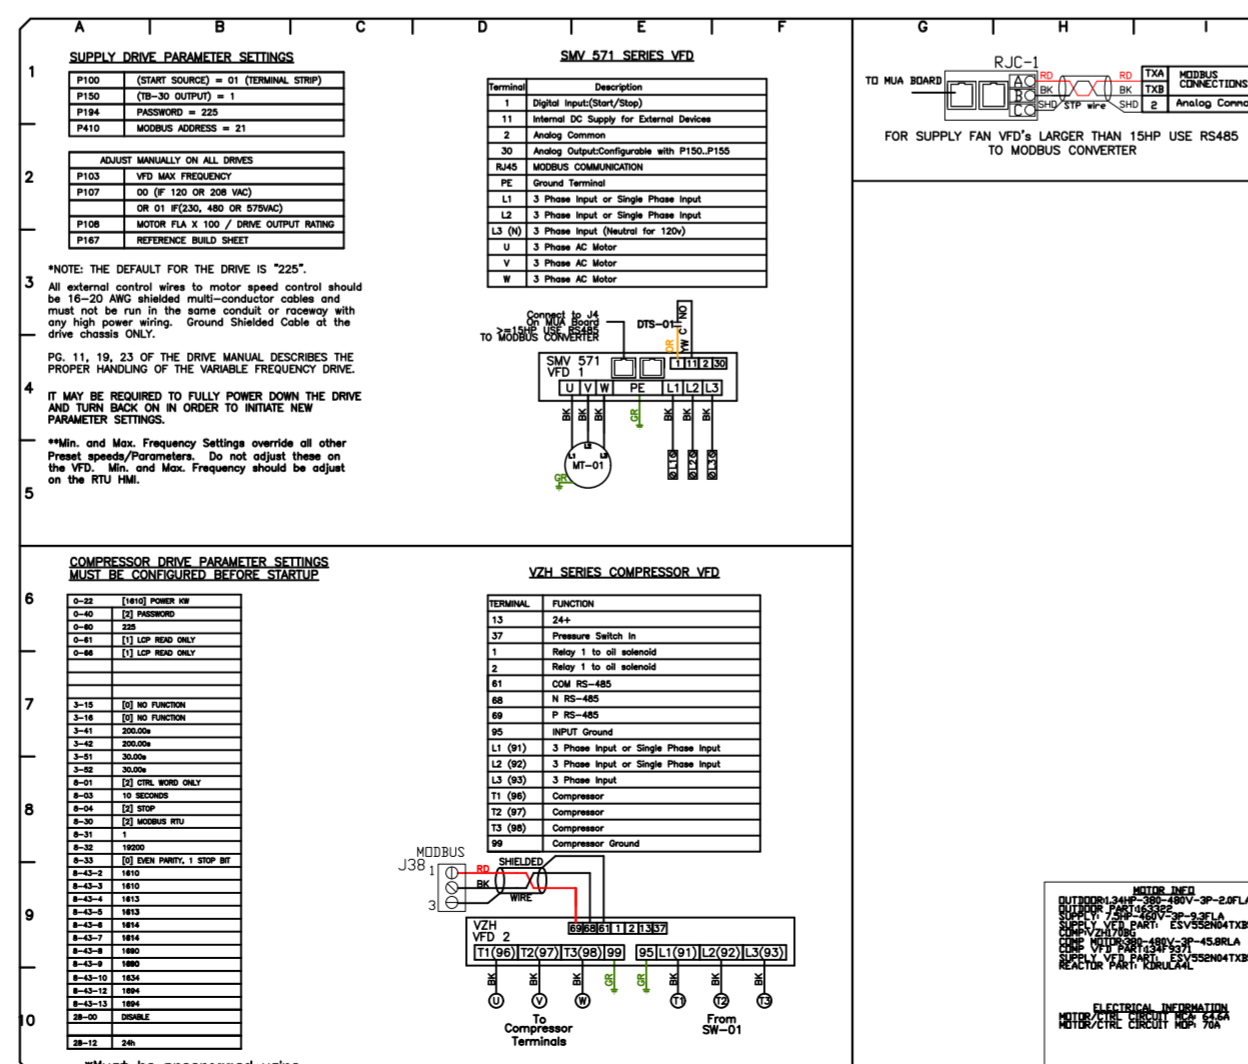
A B C D E F G H I

1 2 3 4 5 6 7 8 9 10

SUPPLY DRIVE PARAMETER SETTINGS

| P100 | (START SOURCE) = 01 (TERMINAL STRIP) |
|---|---|
| P150 | (TB-30 OUTPUT) = 1 |
| P194 | PASSWORD = 225 |
| P410 | MODBUS ADDRESS = 21 |

| ADJUST MANUALLY ON ALL DRIVES | |
|---|---|
| P103 | VFD MAX FREQUENCY |
| P107 | 00 (IF 120 OR 208 VAC) |
| | OR 01 IF(230, 480 OR 575VAC) |
| P108 | MOTOR FLA X 100 / DRIVE OUTPUT RATING |
| P167 | REFERENCE BUILD SHEET |

*NOTE: THE DEFAULT FOR THE DRIVE IS "225".

All external control wires to motor speed control should be 16-20 AWG shielded multi-conductor cables and must not be run in the same conduit or raceway with any high power wiring. Ground Shielded Cable at the drive chassis ONLY.

PG. 11, 19, 23 OF THE DRIVE MANUAL DESCRIBES THE PROPER HANDLING OF THE VARIABLE FREQUENCY DRIVE.

IT MAY BE REQUIRED TO FULLY POWER DOWN THE DRIVE AND TURN BACK ON IN ORDER TO INITIATE NEW PARAMETER SETTINGS.

**Min. and Max. Frequency Settings override all other Preset speeds/Parameters. Do not adjust these on the VFD. Min. and Max. Frequency should be adjust on the RTU HMI.

SMV 571 SERIES VFD

| Terminal | Description |
|---|---|
| 1 | Digital Input:(Start/Stop) |
| 11 | Internal DC Supply for External Devices |
| 2 | Analog Common |
| 30 | Analog Output:Configurable with P150..P155 |
| RJ45 | MODBUS COMMUNICATION |
| PE | Ground Terminal |
| L1 | 3 Phase Input or Single Phase Input |
| L2 | 3 Phase Input or Single Phase Input |
| L3 (N) | 3 Phase Input (Neutral for 120v) |
| U | 3 Phase AC Motor |
| V | 3 Phase AC Motor |
| W | 3 Phase AC Motor |

Connect to J4 On MUA Board >=15HP USE RS485 TO MODBUS CONVERTER

DTS-01 NO C
OR W

SMV 571 VFD 1
1 11 2 30
U V W PE L1 L2 L3
BK BK BK GR BK BK BK
L1 L2 L3 MT-01 GR
ØL1 ØL2 ØL3

TO MUA BOARD
RJC-1
A B C
RD BK SHD STP wire RD BK SHD
TXA TXB 2
MODBUS CONNECTIONS
Analog Comm

FOR SUPPLY FAN VFD's LARGER THAN 15HP USE RS485 TO MODBUS CONVERTER

COMPRESSOR DRIVE PARAMETER SETTINGS
MUST BE CONFIGURED BEFORE STARTUP

| 0-22 | [1610] POWER KW |
|---|---|
| 0-40 | [2] PASSWORD |
| 0-60 | 225 |
| 0-61 | [1] LCP READ ONLY |
| 0-66 | [1] LCP READ ONLY |
| | |
| | |
| 3-15 | [0] NO FUNCTION |
| 3-16 | [0] NO FUNCTION |
| 3-41 | 200.00s |
| 3-42 | 200.00s |
| 3-51 | 30.00s |
| 3-52 | 30.00s |
| 8-01 | [2] CTRL WORD ONLY |
| 8-03 | 10 SECONDS |
| 8-04 | [2] STOP |
| 8-30 | [2] MODBUS RTU |
| 8-31 | 1 |
| 8-32 | 19200 |
| 8-33 | [0] EVEN PARITY, 1 STOP BIT |
| 8-43-2 | 1610 |
| 8-43-3 | 1610 |
| 8-43-4 | 1613 |
| 8-43-5 | 1613 |
| 8-43-6 | 1614 |
| 8-43-7 | 1614 |
| 8-43-8 | 1690 |
| 8-43-9 | 1690 |
| 8-43-10 | 1634 |
| 8-43-12 | 1694 |
| 8-43-13 | 1694 |
| 28-00 | DISABLE |
| | |
| 28-12 | 24h |

VZH SERIES COMPRESSOR VFD

| TERMINAL | FUNCTION |
|---|---|
| 13 | 24+ |
| 37 | Pressure Switch In |
| 1 | Relay 1 to oil solenoid |
| 2 | Relay 1 to oil solenoid |
| 61 | COM RS-485 |
| 68 | N RS-485 |
| 69 | P RS-485 |
| 95 | INPUT Ground |
| L1 (91) | 3 Phase Input or Single Phase Input |
| L2 (92) | 3 Phase Input or Single Phase Input |
| L3 (93) | 3 Phase Input |
| T1 (96) | Compressor |
| T2 (97) | Compressor |
| T3 (98) | Compressor |
| 99 | Compressor Ground |

MODBUS J38 1 3
RD BK SHIELDED WIRE
VZH VFD 2
69 68 61 1 2 13 37
T1(96) T2(97) T3(98) 99 95 L1(91) L2(92) L3(93)
BK BK BK GR GR BK BK BK
U V W T1 T2 T3
To Compressor Terminals
From SW-01

MOTOR INFO
OUTDOOR1.34HP-380-480V-3P-2.0FLA
OUTDOOR PART163322
SUPPLY: 7.5HP-460V-3P-9.3FLA
SUPPLY VFD PART: ESV552N04TXB
COMP:VZH170BG
COMP MOTOR:380-480V-3P-45.8RLA
COMP VFD PART134F9371
SUPPLY VFD PART: ESV552N04TXB
REACTOR PART: KDRULA4L

ELECTRICAL INFORMATION
MOTOR/CTRL CIRCUIT MCA: 64.6A
MOTOR/CTRL CIRCUIT MOP: 70A

*Must be unconnected wire